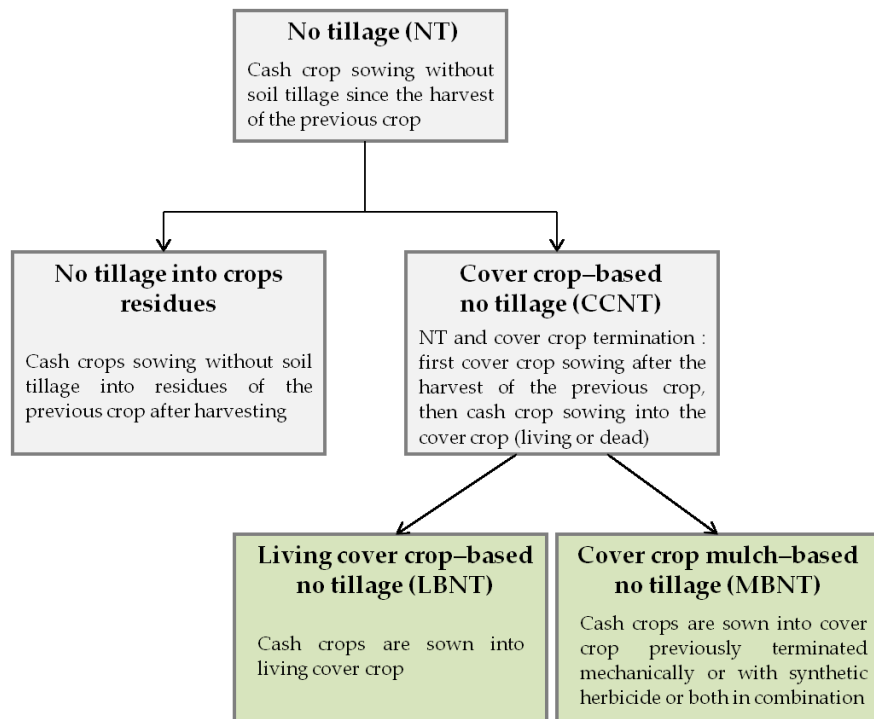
No tillage (NT)

Cash crop sowing without soil tillage since the harvest of the previous crop

No tillage into crops residues

Cash crops sowing without soil tillage into residues of the previous crop after harvesting

Cover crop–based no tillage (CCNT)

NT and cover crop termination : first cover crop sowing after the harvest of the previous crop, then cash crop sowing into the cover crop (living or dead)

Living cover crop–based no tillage (LBNT)

Cash crops are sown into living cover crop

Cover crop mulch–based no tillage (MBNT)

Cash crops are sown into cover crop previously terminated mechanically or with synthetic herbicide or both in combination